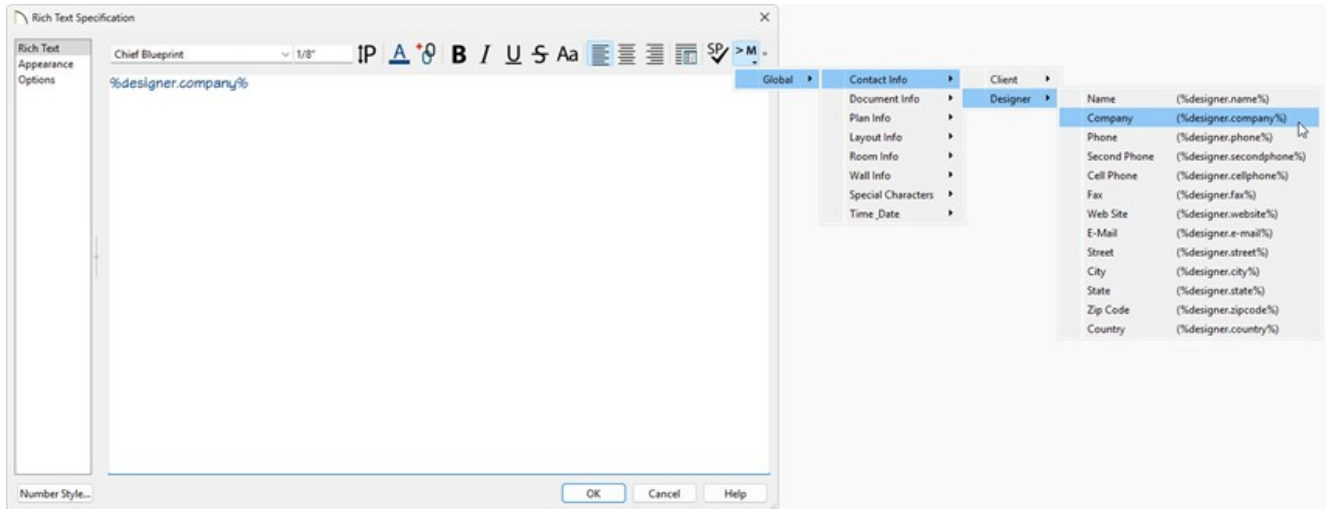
Rich Text Specification

Rich Text
Appearance
Options

Chief Blueprint
1/8"
B I U S Aa
SP
>M

%designer.company%

Number Style...

OK
Cancel
Help

Global
Contact Info
Document Info
Plan Info
Layout Info
Room Info
Wall Info
Special Characters
Time_Date

Client
Designer

| | |
|---|---|
| Name | (%designer.name%) |
| Company | (%designer.company%) |
| Phone | (%designer.phone%) |
| Second Phone | (%designer.secondphone%) |
| Cell Phone | (%designer.cellphone%) |
| Fax | (%designer.fax%) |
| Web Site | (%designer.website%) |
| E-Mail | (%designer.e-mail%) |
| Street | (%designer.street%) |
| City | (%designer.city%) |
| State | (%designer.state%) |
| Zip Code | (%designer.zipcode%) |
| Country | (%designer.country%) |